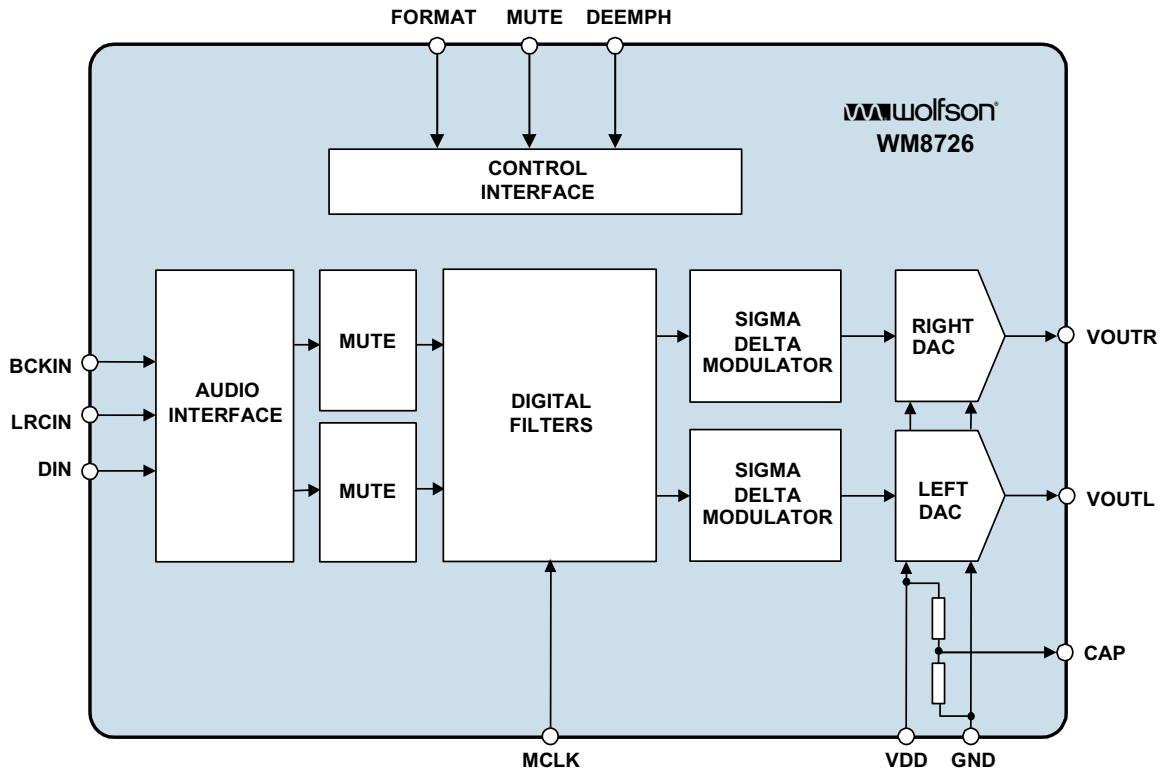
FORMAT MUTE DEEMPH

wolfson
WM8726

CONTROL INTERFACE

BCKIN
LRCIN
DIN

AUDIO INTERFACE

MUTE

MUTE

DIGITAL FILTERS

SIGMA DELTA MODULATOR

SIGMA DELTA MODULATOR

RIGHT DAC

LEFT DAC

VOUTR
VOUTL
CAP

MCLK
VDD GND